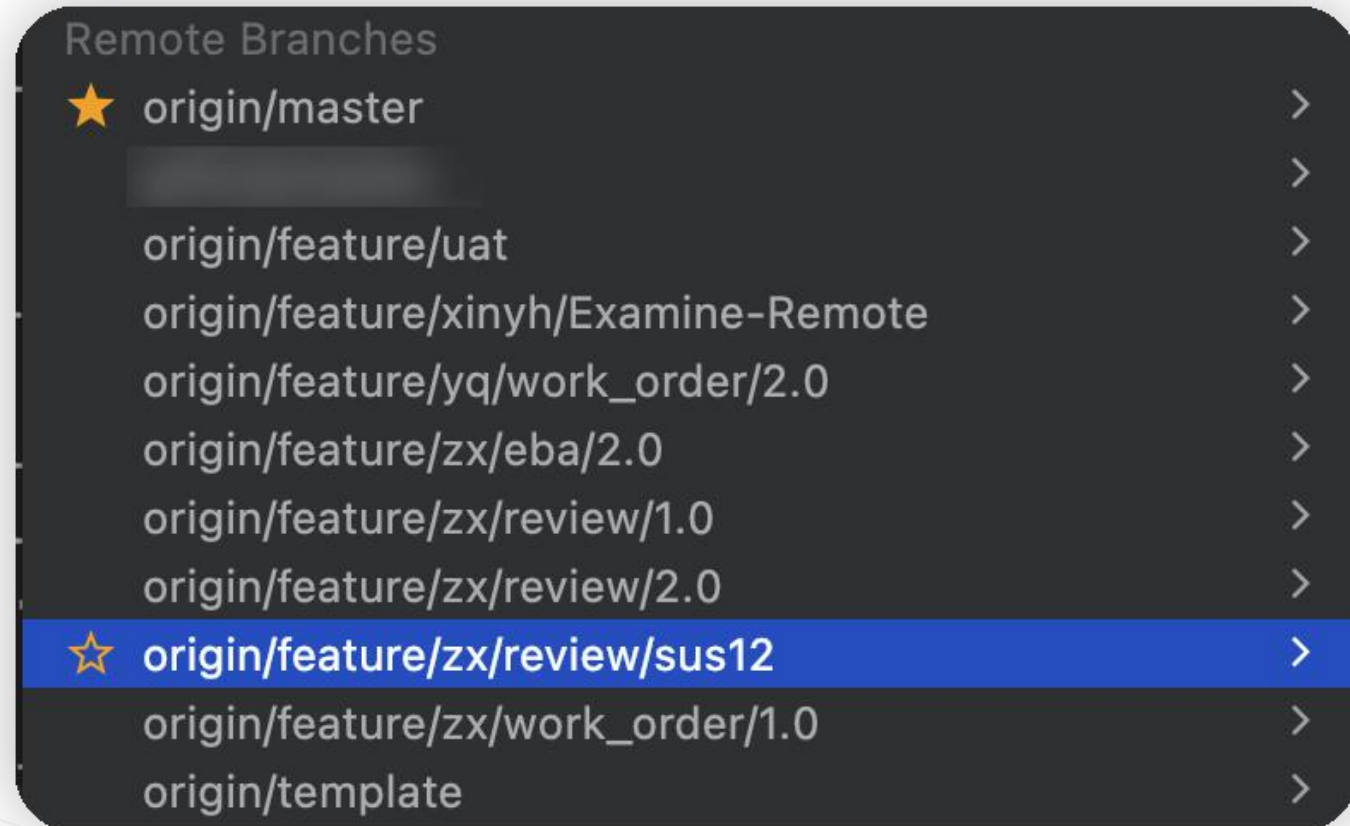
Remote Branches
origin/master
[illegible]
origin/feature/uat
origin/feature/xinyh/Examine-Remote
origin/feature/yq/work_order/2.0
origin/feature/zx/eba/2.0
origin/feature/zx/review/1.0
origin/feature/zx/review/2.0
origin/feature/zx/review/sus12
origin/feature/zx/work_order/1.0
origin/template